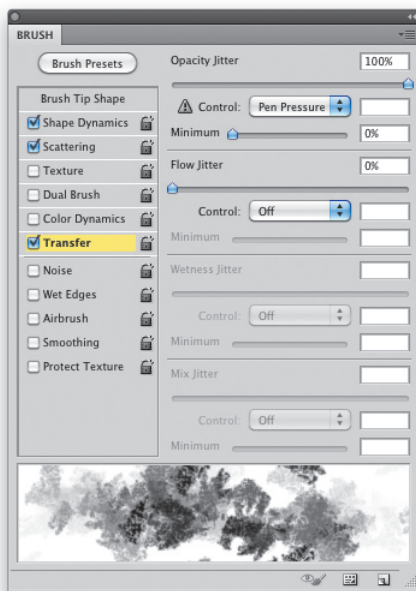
BRUSH

Brush Presets

Brush Tip Shape
Shape Dynamics
Scattering
Texture
Dual Brush
Color Dynamics
Transfer
Noise
Wet Edges
Airbrush
Smoothing
Protect Texture

Opacity Jitter 100%

Control: Pen Pressure

Minimum 0%

Flow Jitter 0%

Control: Off

Minimum

Wetness Jitter

Control: Off

Minimum

Mix Jitter

Control: Off

Minimum